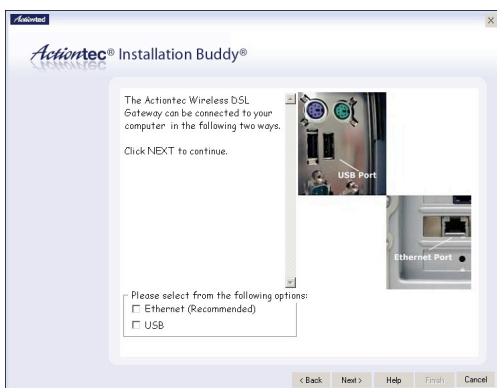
Actiontec

Actiontec® Installation Buddy®

The Actiontec Wireless DSL Gateway can be connected to your computer in the following two ways.

Click NEXT to continue.

USB Port

Ethernet Port

Please select from the following options:
☐ Ethernet (Recommended)
☐ USB

< Back Next > Help Finish Cancel